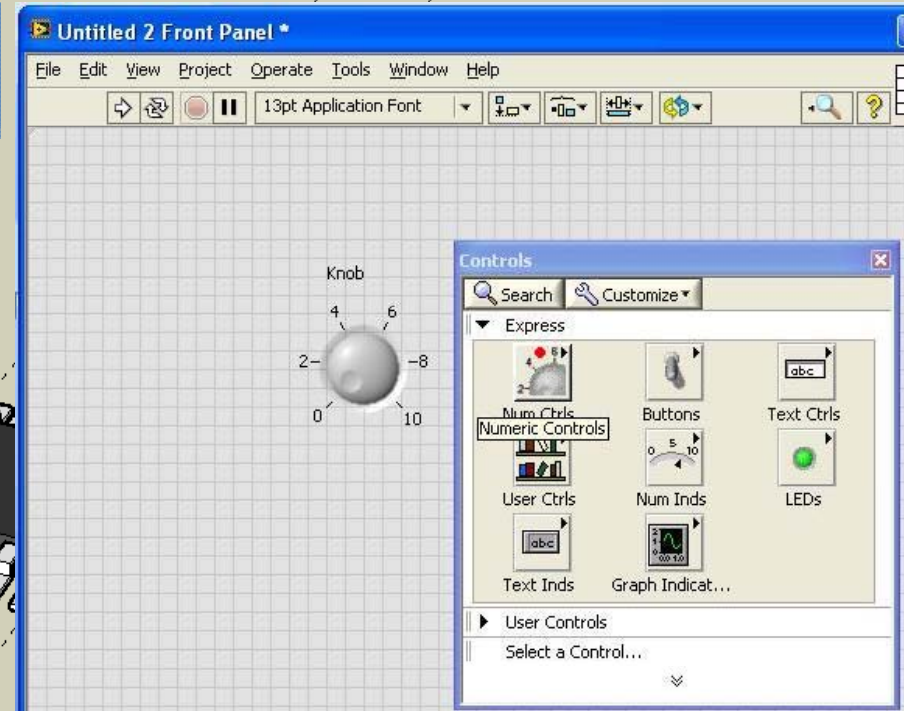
Untitled 2 Front Panel *

File Edit View Project Operate Tools Window Help

13pt Application Font

Knob

4 6
2 8
0 10

Controls

Search Customize

Express

Num Ctrls
Numeric Controls

Buttons

abc
Text Ctrls

User Ctrls

0 5 10
Num Inds

LEDs

abc
Text Inds

Graph Indicat...

User Controls

Select a Control...